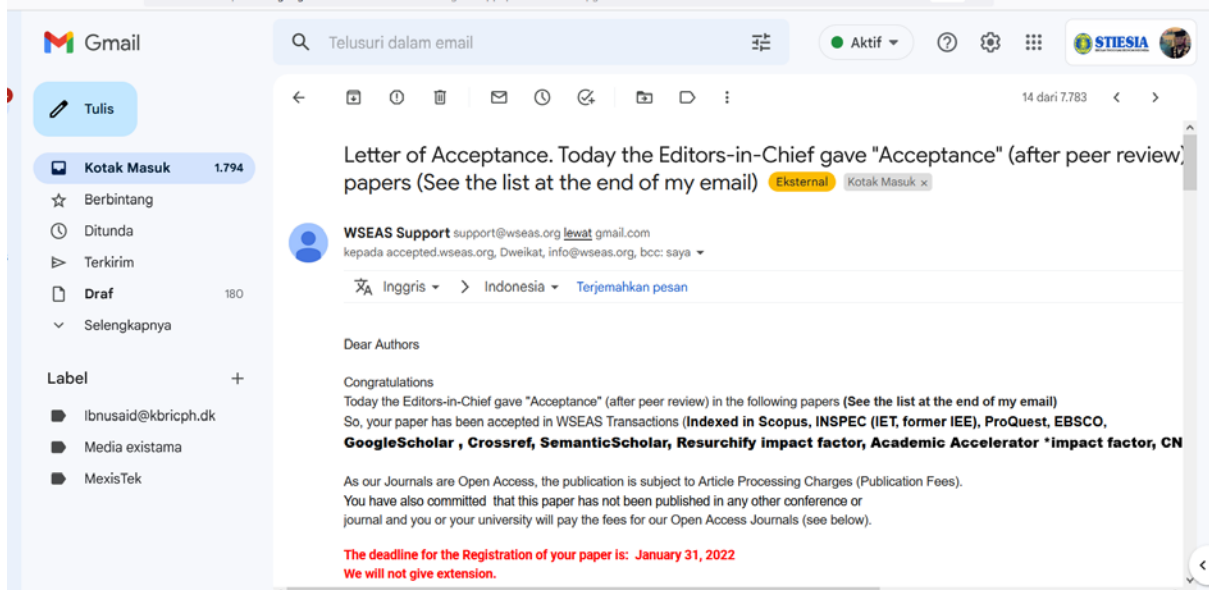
Gmail

Telusuri dalam email

Aktif

STIESIA

Tulis

Kotak Masuk 1.794
Berbintang
Ditunda
Terkirim
Draf 180
Selengkapnya

Label
Ibnusaid@kbricph.dk
Media existama
MexisTek

14 dari 7.783

Letter of Acceptance. Today the Editors-in-Chief gave "Acceptance" (after peer review) papers (See the list at the end of my email) Eksternal Kotak Masuk ×

WSEAS Support support@wseas.org lewat gmail.com
kepada accepted.wseas.org, Dweikat, info@wseas.org, bcc: saya

Inggris > Indonesia Terjemahkan pesan

Dear Authors

Congratulations
Today the Editors-in-Chief gave "Acceptance" (after peer review) in the following papers (See the list at the end of my email)
So, your paper has been accepted in WSEAS Transactions (Indexed in Scopus, INSPEC (IET, former IEE), ProQuest, EBSCO, GoogleScholar , Crossref, SemanticScholar, Resurchify impact factor, Academic Accelerator *impact factor, CN

As our Journals are Open Access, the publication is subject to Article Processing Charges (Publication Fees).
You have also committed that this paper has not been published in any other conference or journal and you or your university will pay the fees for our Open Access Journals (see below).

The deadline for the Registration of your paper is: January 31, 2022
We will not give extension.